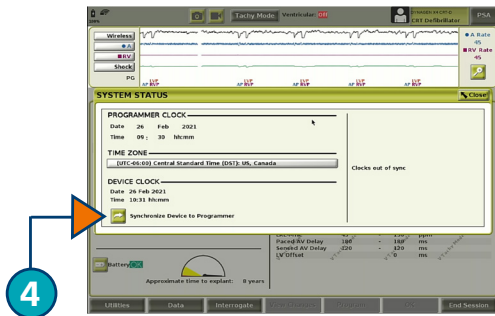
Tachy Mode Ventricular

CRT Defibrillator

PSA

Wireless

A

RV

Shock

PG

A Rate 45

RV Rate 45

LVP AP RVP

LVP AP RVP

SYSTEM STATUS

Close

PROGRAMMER CLOCK

Date 26 Feb 2021

Time 09 : 30 hh:mm

TIME ZONE

[UTC-06:00] Central Standard Time (DST): US, Canada

Clocks out of sync

DEVICE CLOCK

Date 26 Feb 2021

Time 10:31 hh:mm

Synchronize Device to Programmer

Paced AV Delay 180 - 180 ms

Sensed AV Delay 120 - 120 ms

LV Offset 0 ms

Battery OK

Approximate time to explant: 8 years

4

Utilities

Data

Interrogate

End Session